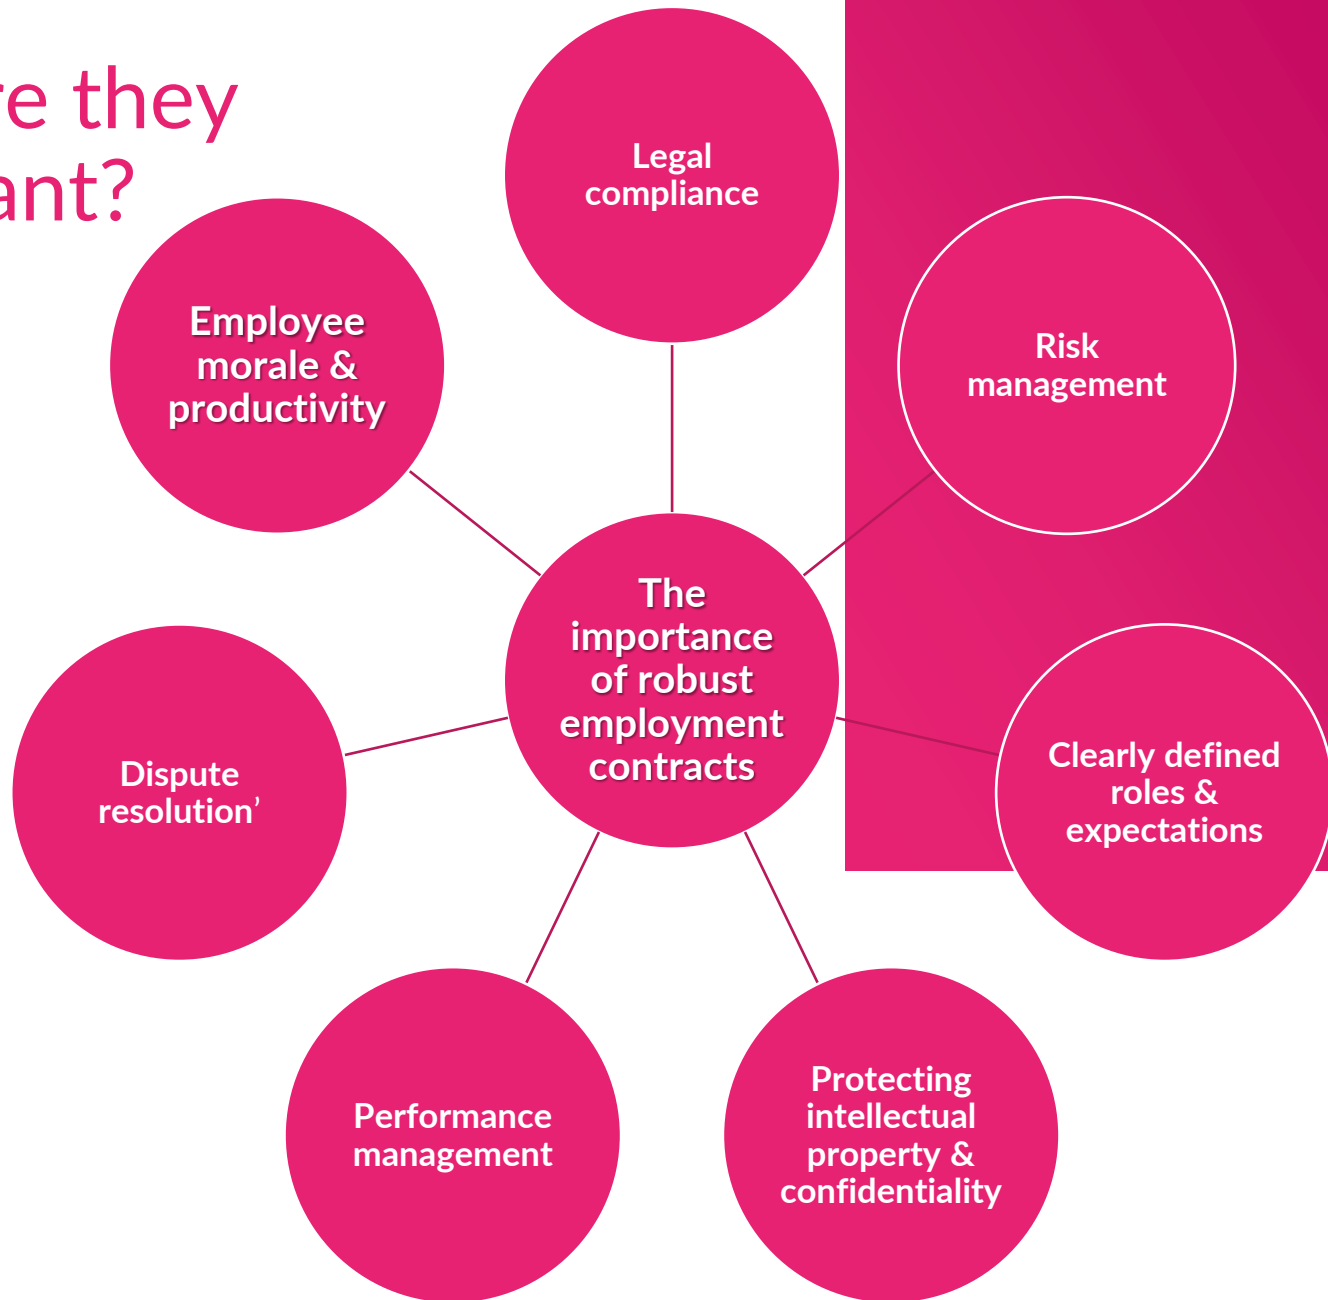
e they
ant?

Legal compliance

Employee morale & productivity

Risk management

The importance of robust employment contracts

Dispute resolution’

Clearly defined roles & expectations

Performance management

Protecting intellectual property & confidentiality